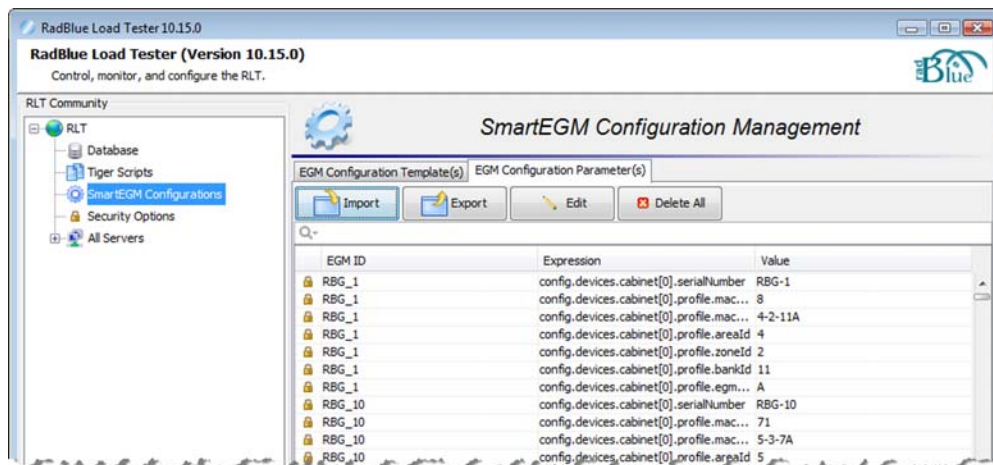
RadBlue Load Tester 10.15.0

RadBlue Load Tester (Version 10.15.0)
Control, monitor, and configure the RLT.

RadBlue

RLT Community
RLT
Database
Tiger Scripts
SmartEGM Configurations
Security Options
All Servers

SmartEGM Configuration Management

EGM Configuration Template(s)
EGM Configuration Parameter(s)

Import
Export
Edit
Delete All

| EGM ID | Expression | Value |
|---|---|---|
| RBG_1 | config.devices.cabinet[0].serialNumber | RBG-1 |
| RBG_1 | config.devices.cabinet[0].profile.mac... | 8 |
| RBG_1 | config.devices.cabinet[0].profile.mac... | 4-2-11A |
| RBG_1 | config.devices.cabinet[0].profile.areaId | 4 |
| RBG_1 | config.devices.cabinet[0].profile.zoneId | 2 |
| RBG_1 | config.devices.cabinet[0].profile.bankId | 11 |
| RBG_1 | config.devices.cabinet[0].profile.egm... | A |
| RBG_10 | config.devices.cabinet[0].serialNumber | RBG-10 |
| RBG_10 | config.devices.cabinet[0].profile.mac... | 71 |
| RBG_10 | config.devices.cabinet[0].profile.mac... | 5-3-7A |
| RBG_10 | config.devices.cabinet[0].profile.areaId | 5 |